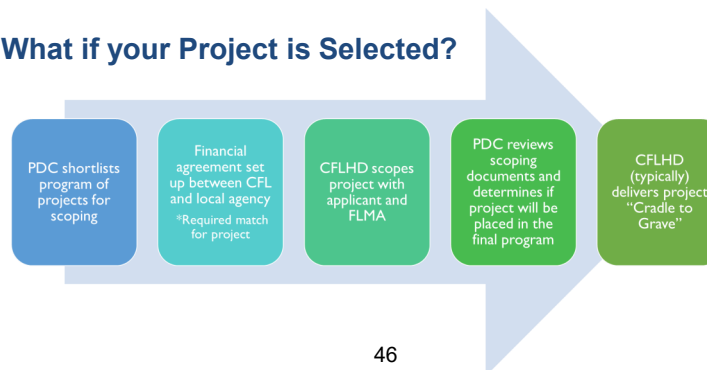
What if your Project is Selected?

PDC shortlists program of projects for scoping

Financial agreement set up between CFL and local agency
*Required match for project

CFLHD scopes project with applicant and FLMA

PDC reviews scoping documents and determines if project will be placed in the final program

CFLHD (typically) delivers project "Cradle to Grave"

46